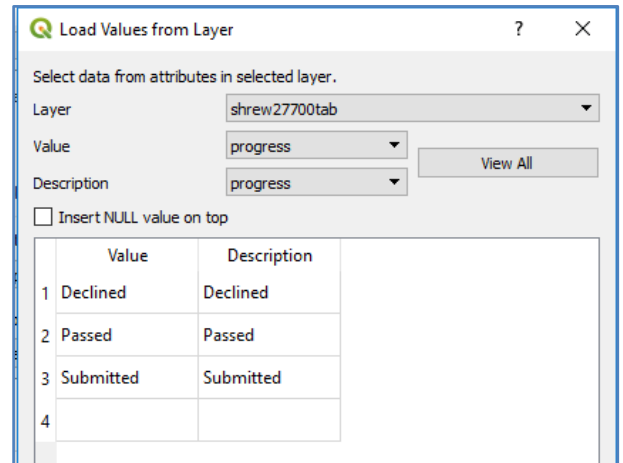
Load Values from Layer ? ×

Select data from attributes in selected layer.

Layer shrew27700tab

Value progress

Description progress

View All

Insert NULL value on top

| | Value | Description |
|---|---|---|
| 1 | Declined | Declined |
| 2 | Passed | Passed |
| 3 | Submitted | Submitted |
| 4 | | |